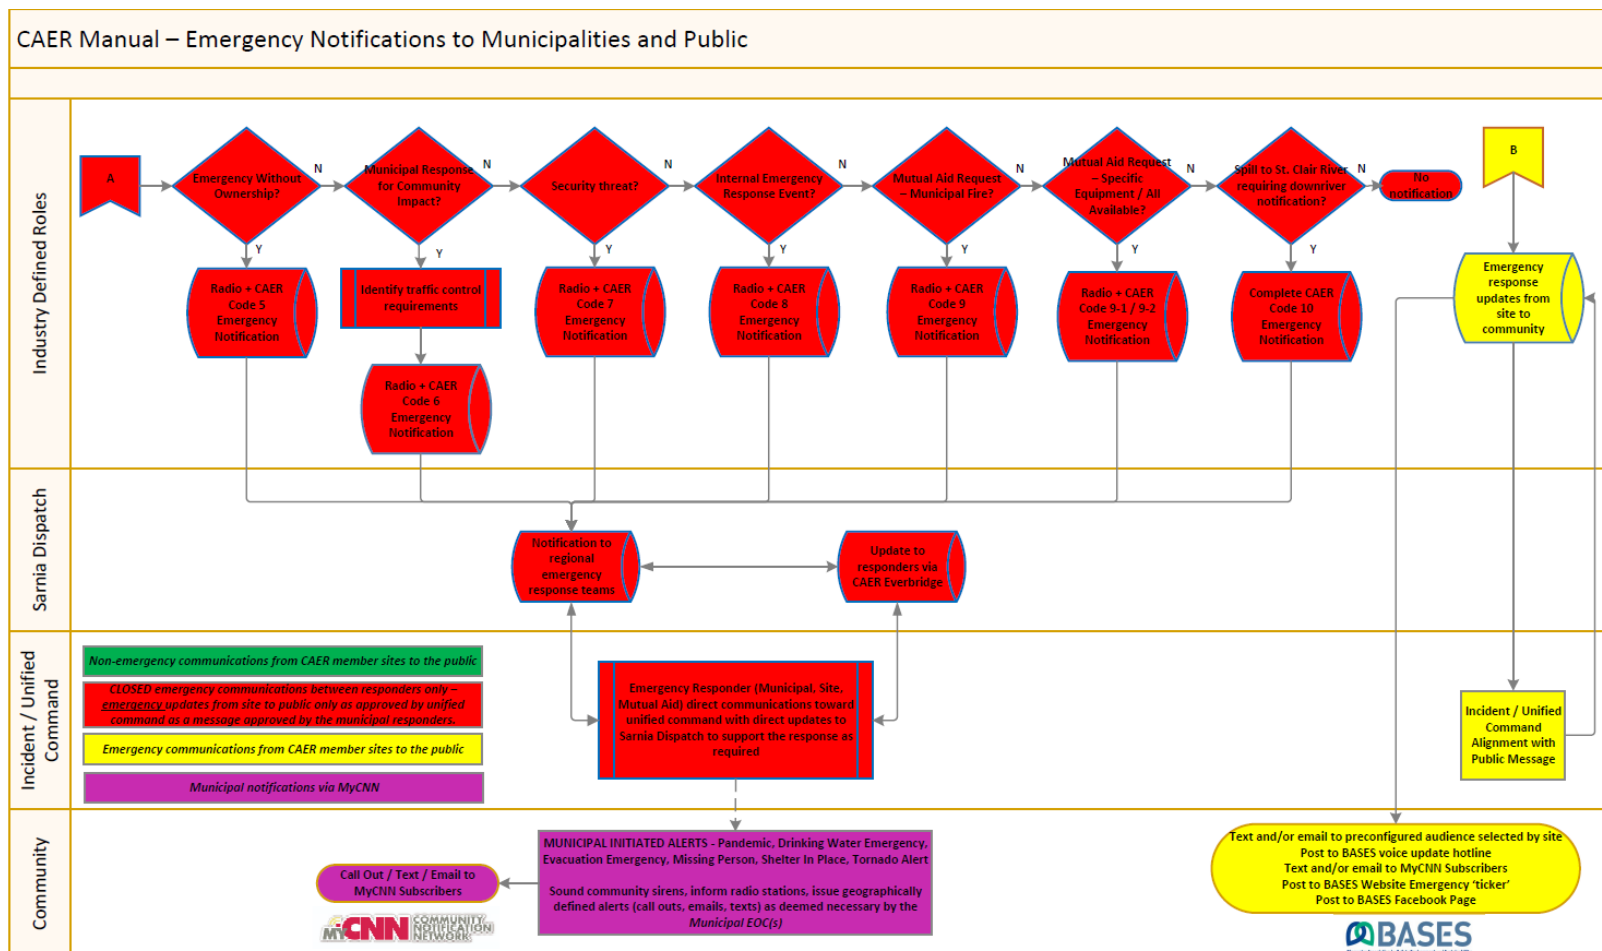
CAER Manual – Emergency Notifications to Municipalities and Public

Industry Defined Roles

A

Emergency Without Ownership?

N

Y

Radio + CAER Code 5 Emergency Notification

Municipal Response for Community Impact?

N

Y

Identify traffic control requirements

Radio + CAER Code 6 Emergency Notification

Security threat?

N

Y

Radio + CAER Code 7 Emergency Notification

Internal Emergency Response Event?

N

Y

Radio + CAER Code 8 Emergency Notification

Mutual Aid Request – Municipal Fire?

N

Y

Radio + CAER Code 9 Emergency Notification

Mutual Aid Request – Specific Equipment / All Available?

N

Y

Radio + CAER Code 9-1 / 9-2 Emergency Notification

Spill to St. Clair River requiring downriver notification?

N

Y

Complete CAER Code 10 Emergency Notification

No notification

B

Emergency response updates from site to community

Sarnia Dispatch

Notification to regional emergency response teams

Update to responders via CAER Everbridge

Incident / Unified Command

Non-emergency communications from CAER member sites to the public

CLOSED emergency communications between responders only – emergency updates from site to public only as approved by unified command as a message approved by the municipal responders.

Emergency communications from CAER member sites to the public

Municipal notifications via MyCNN

Emergency Responder (Municipal, Site, Mutual Aid) direct communications toward unified command with direct updates to Sarnia Dispatch to support the response as required

Incident / Unified Command Alignment with Public Message

Community

Call Out / Text / Email to MyCNN Subscribers

MyCNN COMMUNITY NOTIFICATION NETWORK

MUNICIPAL INITIATED ALERTS - Pandemic, Drinking Water Emergency, Evacuation Emergency, Missing Person, Shelter In Place, Tornado Alert

Sound community sirens, inform radio stations, issue geographically defined alerts (call outs, emails, texts) as deemed necessary by the Municipal EOC(s)

Text and/or email to preconfigured audience selected by site
Post to BASES voice update hotline
Text and/or email to MyCNN Subscribers
Post to BASES Website Emergency 'ticker'
Post to BASES Facebook Page

BASES